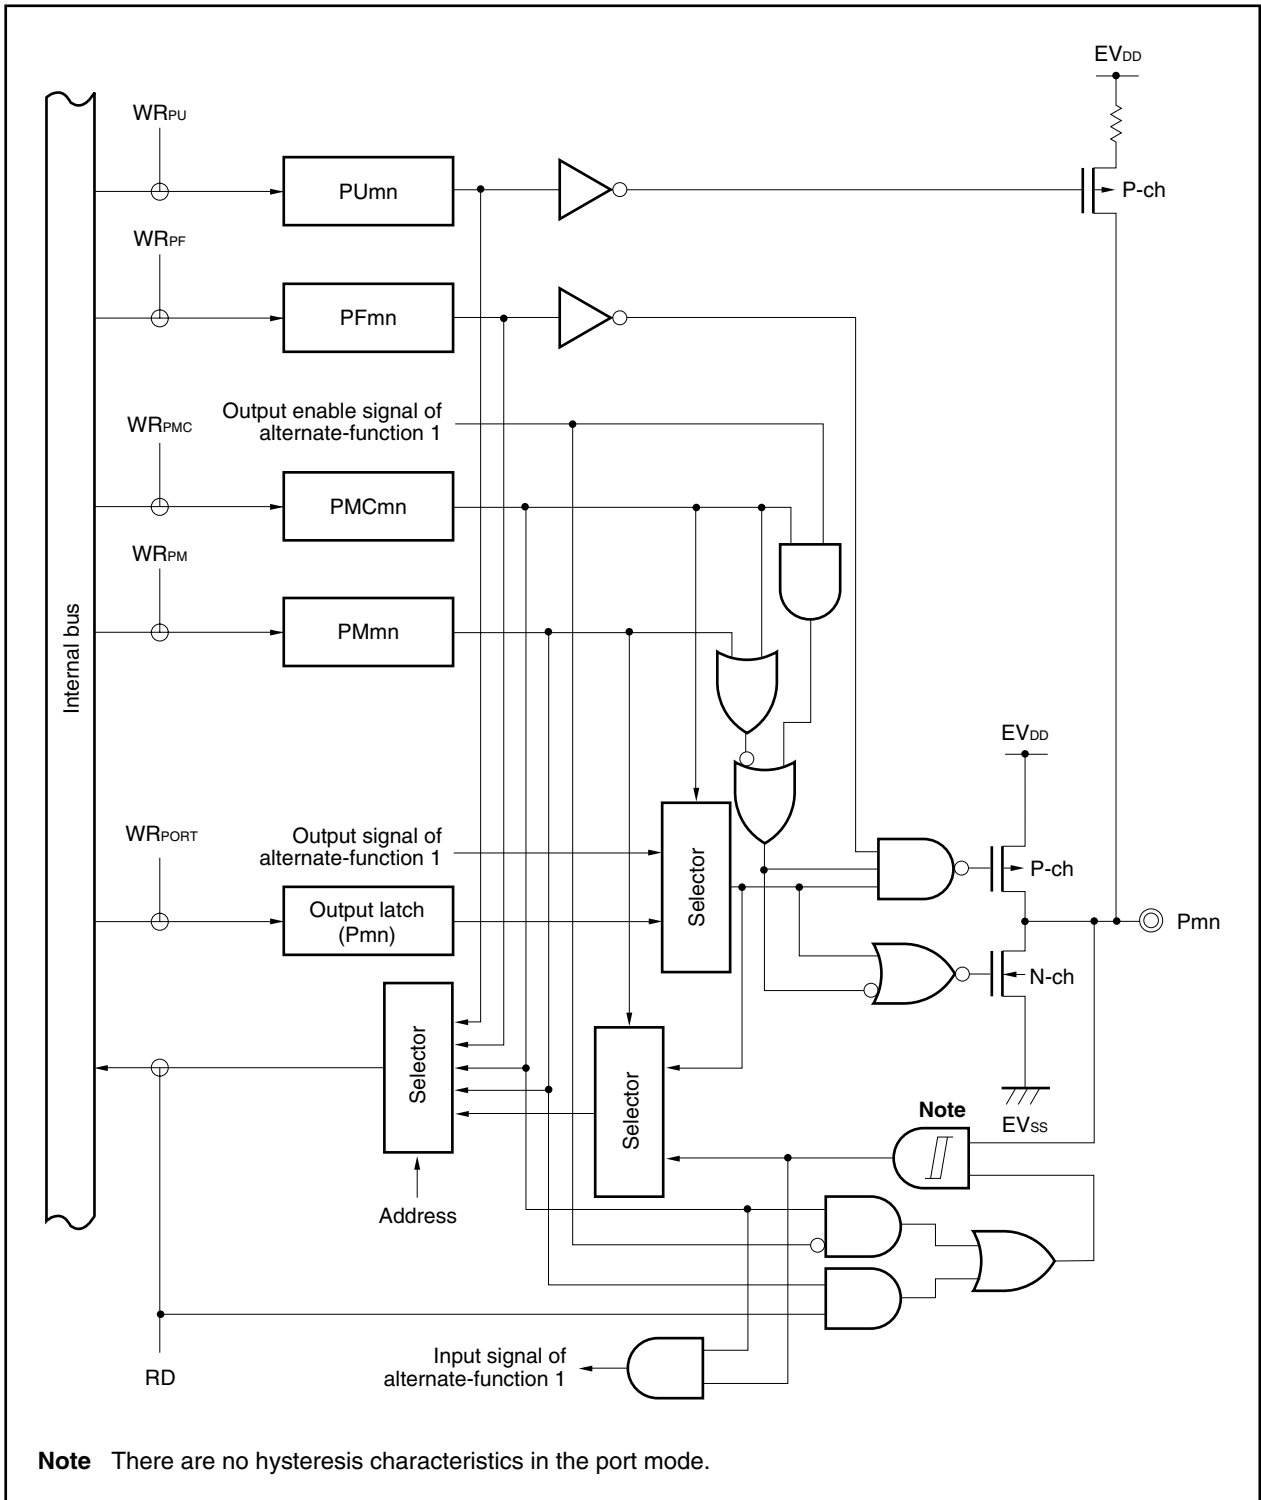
$EV_{DD}$

$WR_{PU}$

PUmn

P-ch

$WR_{PF}$

PFmn

Output enable signal of alternate-function 1

$WR_{PMC}$

PMCmn

$WR_{PM}$

PMmn

Internal bus

$EV_{DD}$

$WR_{PORT}$

Output signal of alternate-function 1

Selector

P-ch

Output latch (Pmn)

Pmn

N-ch

Selector

Selector

$EV_{SS}$

Note

Address

RD

Input signal of alternate-function 1

**Note** There are no hysteresis characteristics in the port mode.